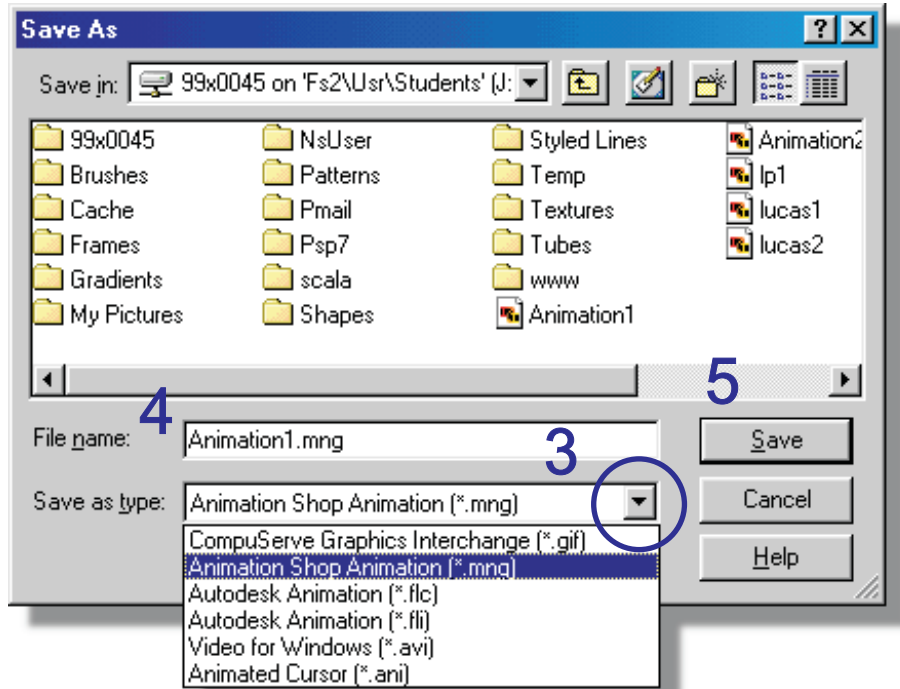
Save As

?

Save in: 99x0045 on 'Fs2\Usr\Students' (J:

99x0045
Brushes
Cache
Frames
Gradients
My Pictures

NsUser
Patterns
Pmail
Psp7
scala
Shapes

Styled Lines
Temp
Textures
Tubes
www
Animation1

Animation2
lp1
lucas1
lucas2

4

5

3

File name: Animation1.mng

Save as type: Animation Shop Animation (*.mng)

CompuServe Graphics Interchange (*.gif)
Animation Shop Animation (*.mng)
Autodesk Animation (*.flc)
Autodesk Animation (*.fli)
Video for Windows (*.avi)
Animated Cursor (*.ani)

Save

Cancel

Help